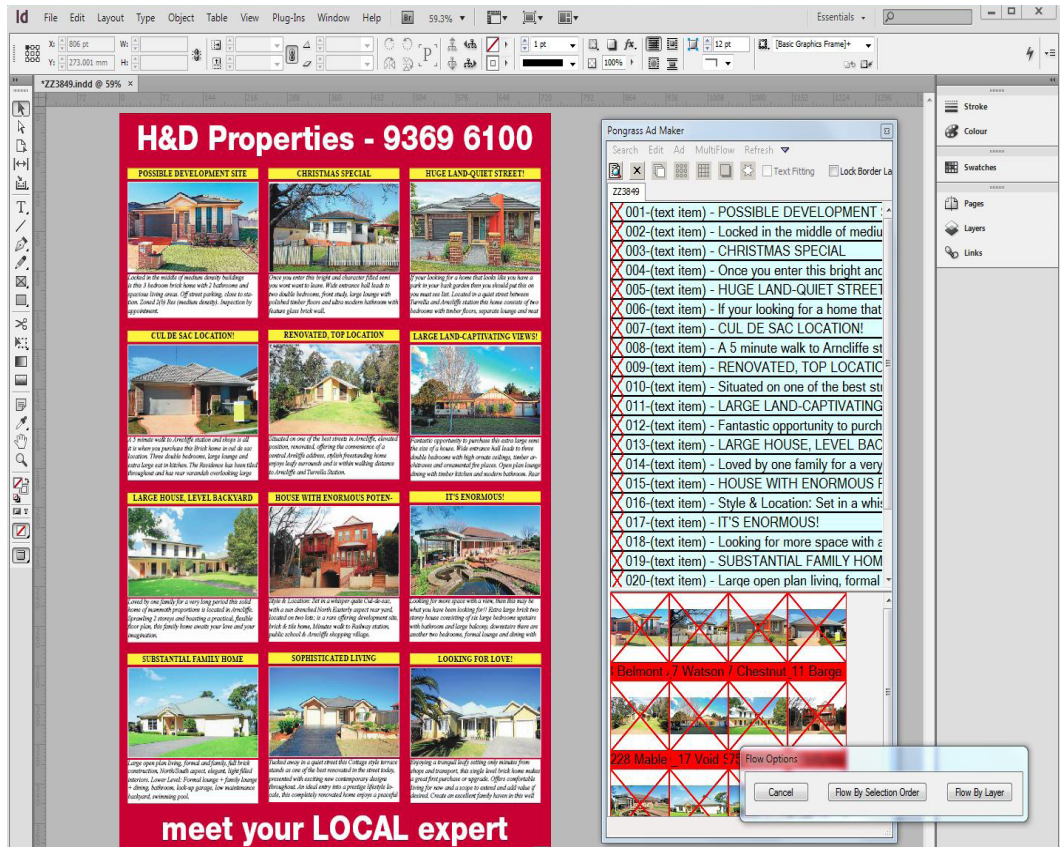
Id File Edit Layout Type Object Table View Plug-Ins Window Help Br 59.3% Essentials

X: 806 pt Y: 273.001 mm W: H: 1 pt 12 pt 100% [Basic Graphics Frame]+

*ZZ3849.indd @ 59% ×

H&D Properties - 9369 6100

POSSIBLE DEVELOPMENT SITE

CHRISTMAS SPECIAL

HUGE LAND-QUIET STREET!

Located in the middle of medium density buildings is this 3 bedroom brick home with 2 bathrooms and spacious living areas. Off street parking, close to station. Zoned 2(b) Res (medium density). Inspection by appointment.

Once you enter this bright and character filled semi you want to leave. Wide entrance hall leads to two double bedrooms, front study, large lounge with polished timber floors and ultra modern bathroom with feature glass brick wall.

If your looking for a home that looks like you have a park to your back garden then you should put this on you must see list. Located in a quiet street between Turrella and Arncliffe station this home consists of two bedrooms with timber floors, separate lounge and meal

CUL DE SAC LOCATION!

RENOVATED, TOP LOCATION

LARGE LAND-CAPTIVATING VIEWS!

A 5 minute walk to Arncliffe station and shops is all it is when you purchase this Brick home in cul de sac location. Three double bedrooms, large lounge and extra large eat in kitchen. The Residence has been tiled throughout and has rear verandah overlooking large

Situated on one of the best streets in Arncliffe, elevated position, renovated, offering the convenience of a central Arncliffe address, stylish freestanding home enjoys leafy surrounds and is within walking distance to Arncliffe and Turrella Station.

Fantastic opportunity to purchase this extra large semi the size of a house. Wide entrance hall leads to three double bedrooms with high ornate ceilings, timber architraves and ornamental fire places. Open plan lounge dining with timber floors and french doors. Rear

LARGE HOUSE, LEVEL BACKYARD

HOUSE WITH ENORMOUS POTEN-

IT'S ENORMOUS!

Loved by one family for a very long period this solid home of mammoth proportions is located in Arncliffe. Sprawling 2 storeys and boasting a practical, flexible floor plan, this family home awaits your love and your imagination.

Style & Location: Set in a whisper quite Cul-de-sac, with a sun drenched North Easterly aspect rear yard, located on two lots: is a rare offering development site, brick & tile home, 3 minute walk to Railway station, public school & Arncliffe shopping village.

Looking for more space with a view, then this may be what you have been looking for!! Extra large brick two storey house consisting of six large bedrooms upstairs with bathroom and large balcony, downstairs there are another two bedrooms, formal lounge and dining with

SUBSTANTIAL FAMILY HOME

SOPHISTICATED LIVING

LOOKING FOR LOVE!

Large open plan living, formal and family, full brick construction, North/South aspect, elegant, light filled interiors, Lower Level: Formal lounge + family lounge + dining, bathroom, look-up garage, low maintenance backyard, swimming pool.

Tucked away in a quiet street this Cottage style terrace stands as one of the best renovated in the street today, presented with exciting new contemporary design throughout. An ideal entry into a prestige lifestyle locale, this completely renovated home enjoys a peaceful

Enjoying a tranquil leafy setting only minutes from shops and transport, this single level brick home makes a great first purchase or upgrade. Offers comfortable living for now and a scope to extend and add value if desired. Create an excellent family haven in this well

meet your LOCAL expert

Pongrass Ad Maker

Search Edit Ad MultiFlow Refresh

Text Fitting Lock Border La

ZZ3849

001-(text item) - POSSIBLE DEVELOPMENT S
002-(text item) - Located in the middle of mediu
003-(text item) - CHRISTMAS SPECIAL
004-(text item) - Once you enter this bright and
005-(text item) - HUGE LAND-QUIET STREET
006-(text item) - If your looking for a home that
007-(text item) - CUL DE SAC LOCATION!
008-(text item) - A 5 minute walk to Arncliffe st
009-(text item) - RENOVATED, TOP LOCATIC
010-(text item) - Situated on one of the best st
011-(text item) - LARGE LAND-CAPTIVATING
012-(text item) - Fantastic opportunity to purch
013-(text item) - LARGE HOUSE, LEVEL BAC
014-(text item) - Loved by one family for a very
015-(text item) - HOUSE WITH ENORMOUS P
016-(text item) - Style & Location: Set in a whis
017-(text item) - IT'S ENORMOUS!
018-(text item) - Looking for more space with a
019-(text item) - SUBSTANTIAL FAMILY HOM
020-(text item) - Large open plan living, formal

Belmont 7 Watson 7 Chestnut 11 Barge

228 Mable 17 Void 575

Flow Options

Cancel Flow By Selection Order Flow By Layer

Stroke
Colour
Swatches
Pages
Layers
Links